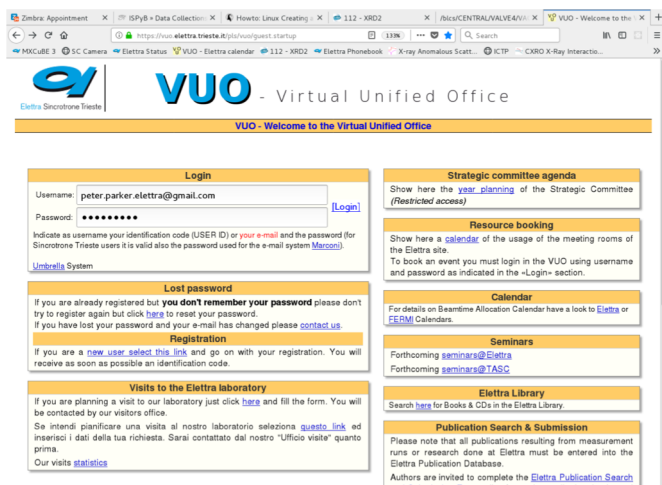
Zimbra: Appointment × ISPyB » Data Collection × Howto: Linux Creating a × 112 - XRD2 × /bics/CENTRAL/VALVE4/VA × VUO - Welcome to the × +

https://vuo.elettra.trieste.it/pls/vuo/guest.startup 133% Search

MXCuBE 3 SC Camera Elettra Status VUO - Elettra calendar 112 - XRD2 Elettra Phonebook X-ray Anomalous Scatt... ICTP CXRO X-Ray Interactio...

Elettra Sincrotrone Trieste

VUO - Virtual Unified Office

VUO - Welcome to the Virtual Unified Office

Login

Username: peter.parker.elettra@gmail.com

Password: ••••••••• [Login]

Indicate as username your identification code (USER ID) or your e-mail and the password (for Sincrotrone Trieste users it is valid also the password used for the e-mail system Marconi).

Umbrella System

Lost password

If you are already registered but you don't remember your password please don't try to register again but click here to reset your password.
If you have lost your password and your e-mail has changed please contact us.

Registration

If you are a new user select this link and go on with your registration. You will receive as soon as possible an identification code.

Visits to the Elettra laboratory

If you are planning a visit to our laboratory just click here and fill the form. You will be contacted by our visitors office.

Se intendi pianificare una visita al nostro laboratorio seleziona questo link ed inserisci i dati della tua richiesta. Sarai contattato dal nostro "Ufficio visite" quanto prima.

Our visits statistics

Strategic committee agenda

Show here the year planning of the Strategic Committee (Restricted access)

Resource booking

Show here a calendar of the usage of the meeting rooms of the Elettra site.
To book an event you must login in the VUO using username and password as indicated in the «Login» section.

Calendar

For details on Beamtime Allocation Calendar have a look to Elettra or FERMI Calendars.

Seminars

Forthcoming seminars@Elettra

Forthcoming seminars@TASC

Elettra Library

Search here for Books & CDs in the Elettra Library.

Publication Search & Submission

Please note that all publications resulting from measurement runs or research done at Elettra must be entered into the Elettra Publication Database.

Authors are invited to complete the Elettra Publication Search